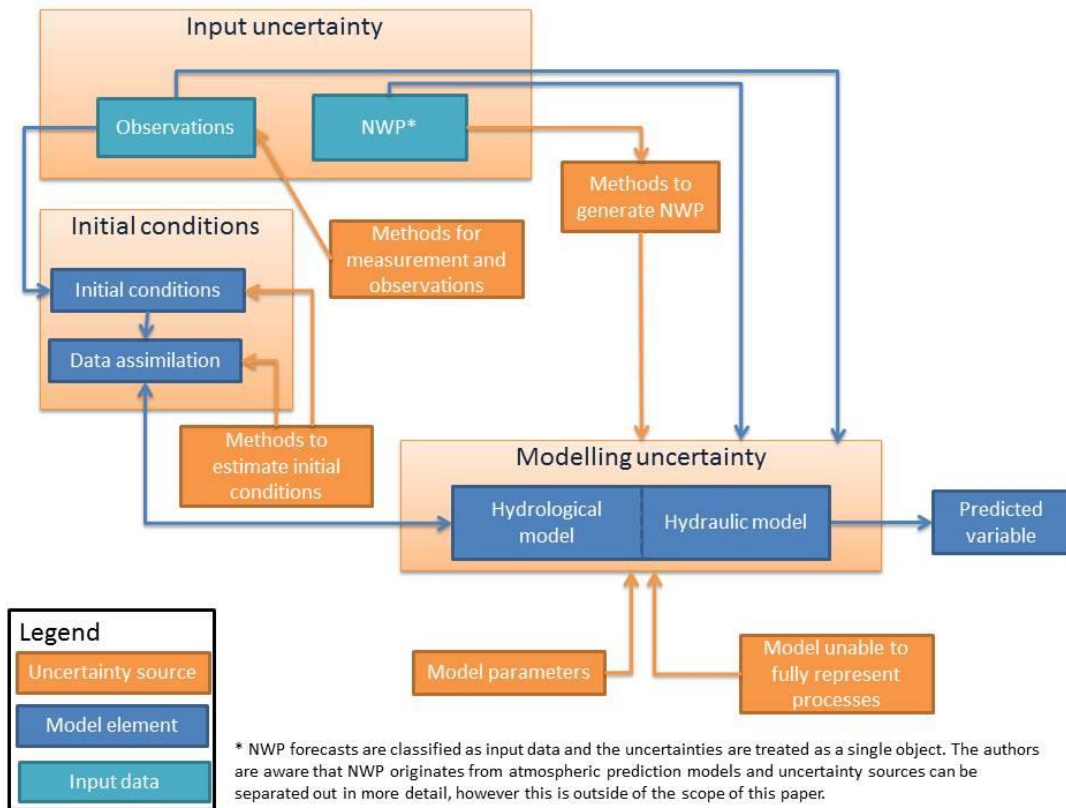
Input uncertainty

Observations

NWP*

Methods to generate NWP

Initial conditions

Methods for measurement and observations

Initial conditions

Data assimilation

Methods to estimate initial conditions

Modelling uncertainty

Hydrological model

Hydraulic model

Predicted variable

Legend

Uncertainty source

Model element

Input data

Model parameters

Model unable to fully represent processes

* NWP forecasts are classified as input data and the uncertainties are treated as a single object. The authors are aware that NWP originates from atmospheric prediction models and uncertainty sources can be separated out in more detail, however this is outside of the scope of this paper.